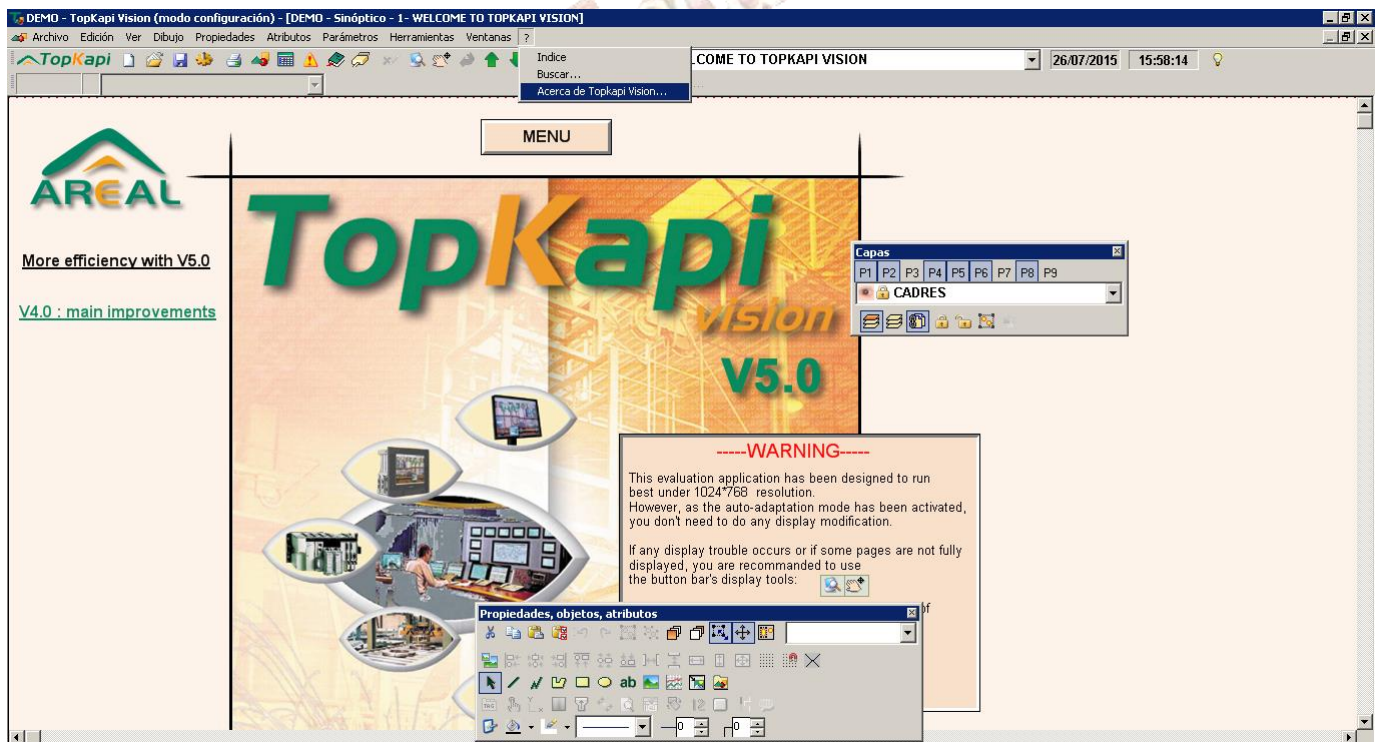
DEMO - TopKapi Vision (modo configuración) - [DEMO - Sinóptico - 1 - WELCOME TO TOPKAPI VISION]

Archivo Edición Ver Dibujo Propiedades Atributos Parámetros Herramientas Ventanas ?

TopKapi

Indice
Buscar...
Acerca de Topkapi Vision...

LCOME TO TOPKAPI VISION

26/07/2015 15:58:14

MENU

AREAL

More efficiency with V5.0

V4.0 : main improvements

TopKapi vision V5.0

Capas
P1 P2 P3 P4 P5 P6 P7 P8 P9
CADRES

-----WARNING-----

This evaluation application has been designed to run best under 1024*768 resolution.
However, as the auto-adaptation mode has been activated, you don't need to do any display modification.

If any display trouble occurs or if some pages are not fully displayed, you are recommanded to use the button bar's display tools:

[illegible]f

Propiedades, objetos, atributos

ab

0

0